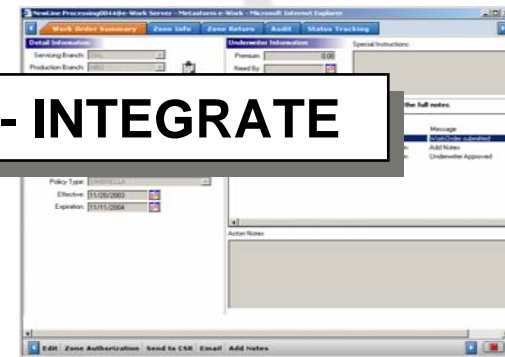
NewLine Processing00448e-Work Server - Metafuse e-Work - Microsoft Internet Explorer

Work Order Summary | Zone Info | Zone Return | Audit | Status Tracking

Detail Information
Servicing Branch: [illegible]
Production Branch: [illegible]

Underwriter Information
Premium: 0.00
Need By:

Special Instructions:

- INTEGRATE

the full notes.

Message
eWorkOrder submitted
Add Notes
Underwriter Approved

Policy Type: UMBRELLA
Effective: 11/20/2003
Expiration: 11/11/2004

Action Notes

Edit | Zone Authorization | Send to CSR | Email | Add Notes